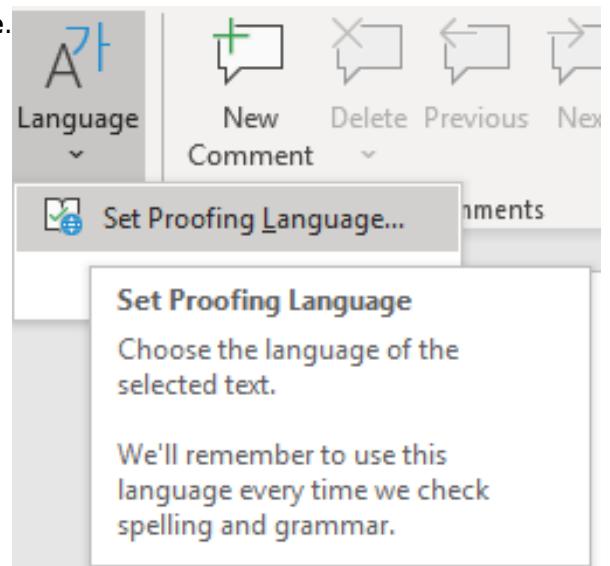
e.

A가

Language

New Comment

Delete

Previous

Nex

Set Proofing Language...

nments

Set Proofing Language

Choose the language of the selected text.

We'll remember to use this language every time we check spelling and grammar.